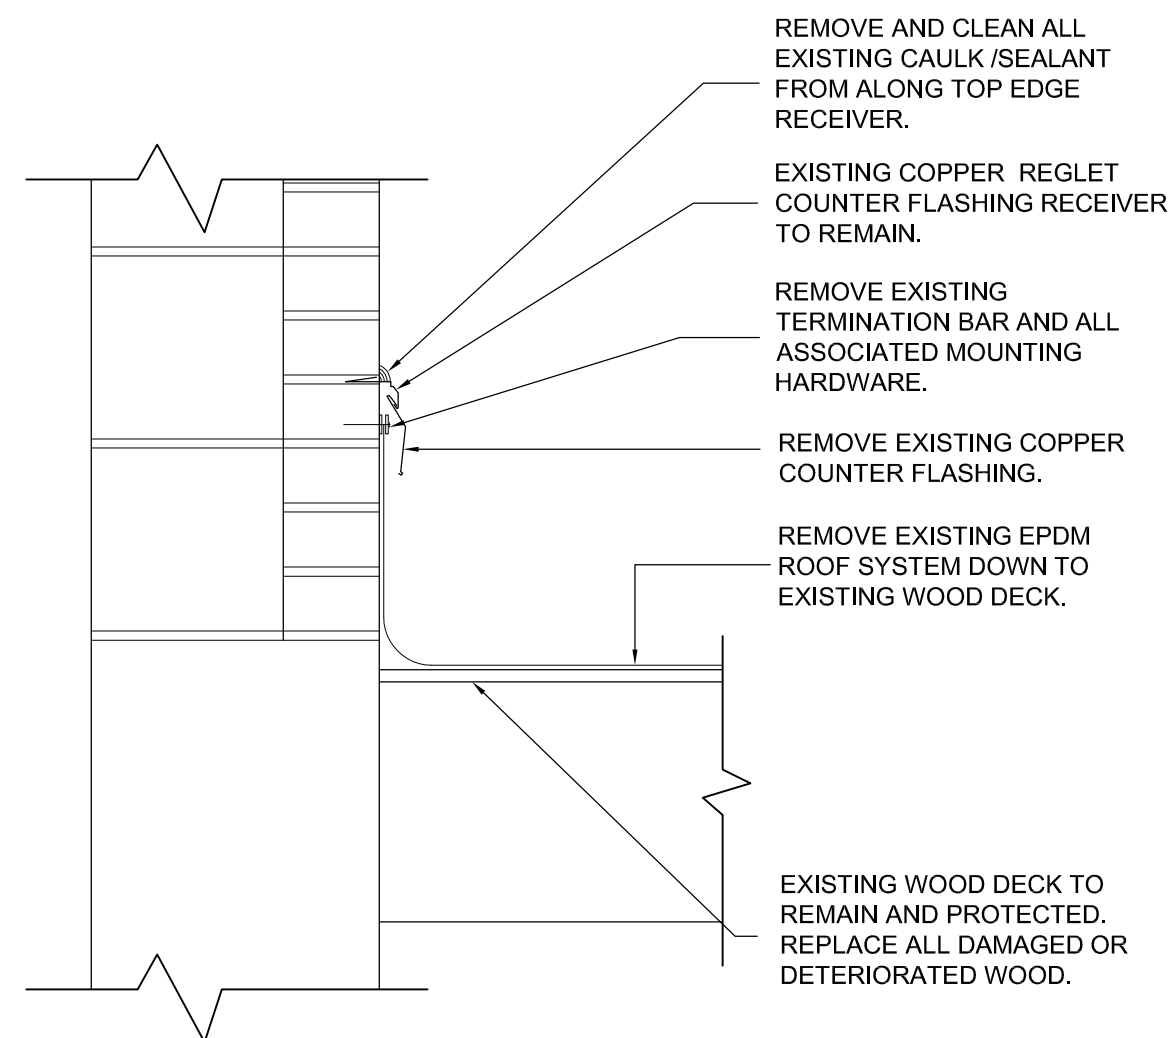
REMOVE AND CLEAN ALL EXISTING CAULK /SEALANT FROM ALONG TOP EDGE RECEIVER.

EXISTING COPPER REGLET COUNTER FLASHING RECEIVER TO REMAIN.

REMOVE EXISTING TERMINATION BAR AND ALL ASSOCIATED MOUNTING HARDWARE.

REMOVE EXISTING COPPER COUNTER FLASHING.

REMOVE EXISTING EPDM ROOF SYSTEM DOWN TO EXISTING WOOD DECK.

EXISTING WOOD DECK TO REMAIN AND PROTECTED. REPLACE ALL DAMAGED OR DETERIORATED WOOD.